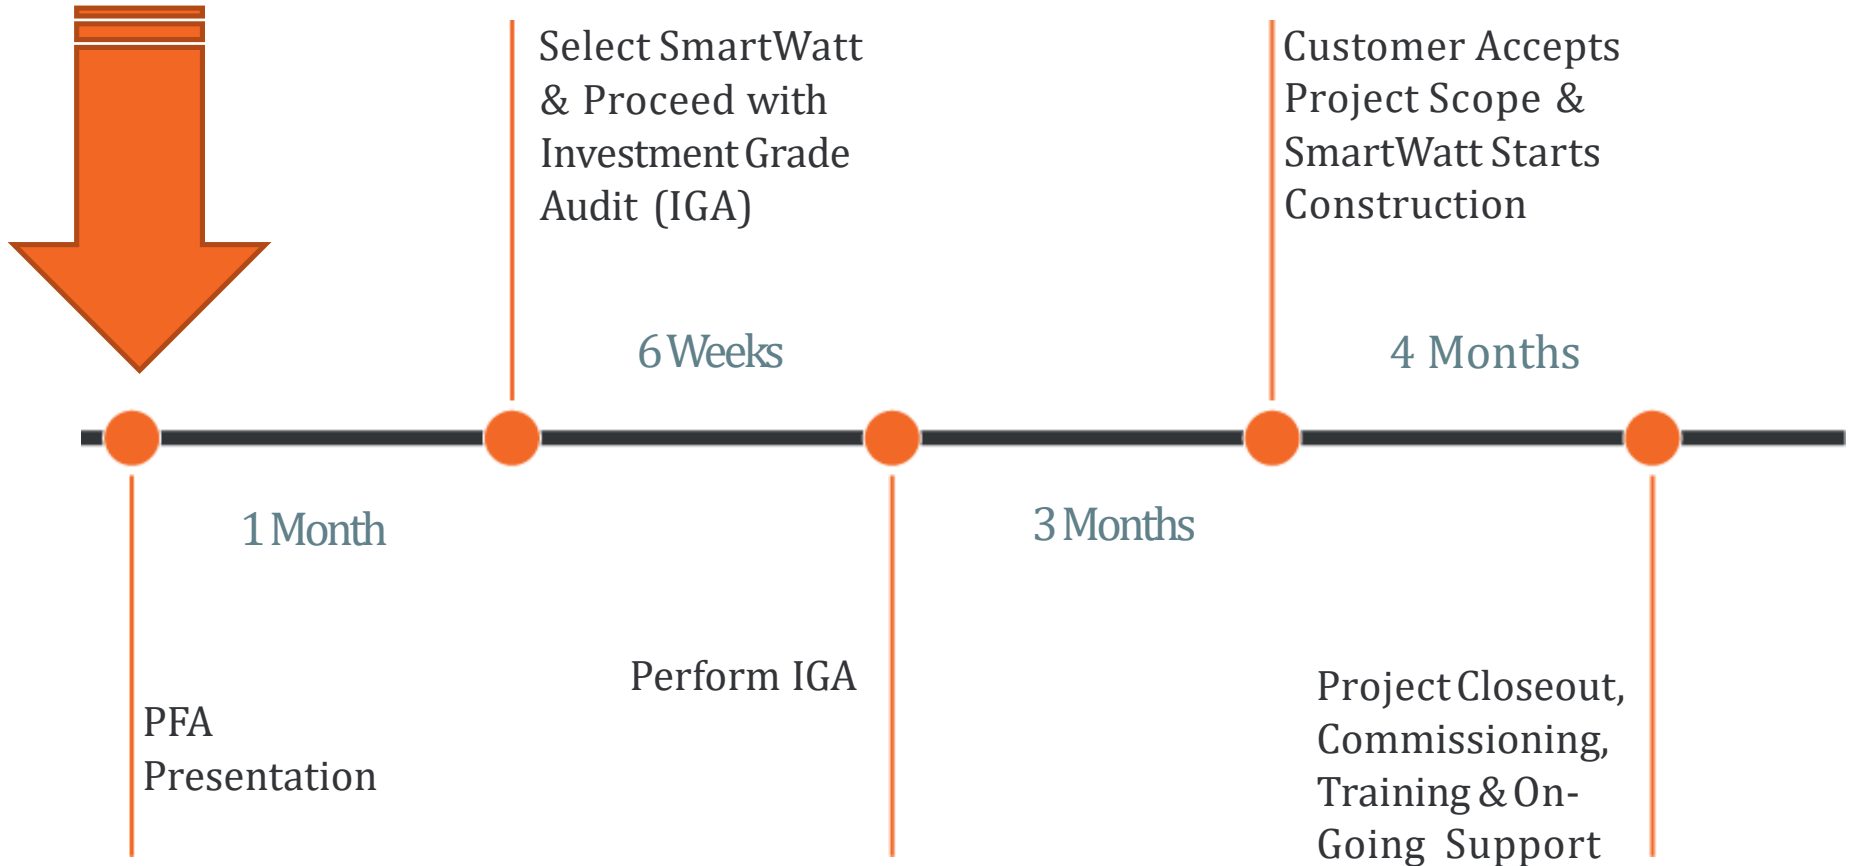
Select SmartWatt & Proceed with Investment Grade Audit (IGA)

Customer Accepts Project Scope & SmartWatt Starts Construction

6 Weeks

4 Months

1 Month

3 Months

Perform IGA

PFA Presentation

Project Closeout, Commissioning, Training & On-Going Support